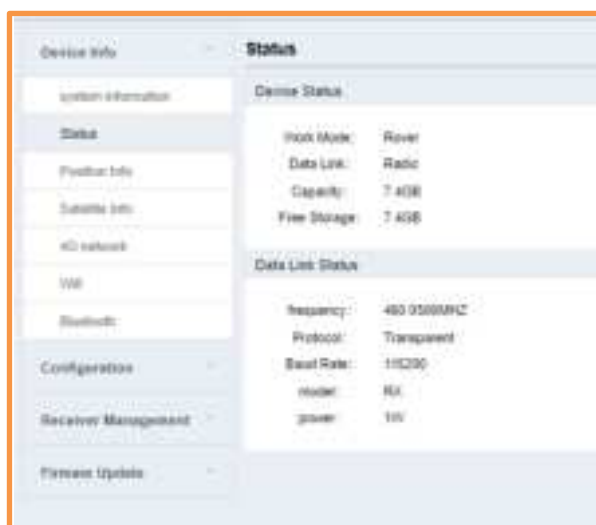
Device Info

system information

Status

Position Info

Satellite Info

4G network

Wifi

Bluetooth

Configuration

Receiver Management

Firmware Update

Status

Device Status

Work Mode: Rover

Data Link: Radio

Capacity: 7.4GB

Free Storage: 7.4GB

Data Link Status

frequency: 460.0500MHZ

Protocol: Transparent

Baud Rate: 115200

model: RX

power: 1W